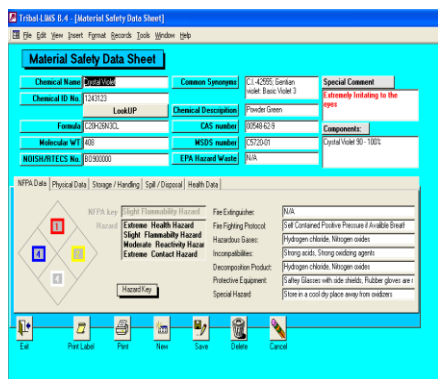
Tribal-LIMS 8.4 - [Material Safety Data Sheet]

File Edit View Insert Format Records Tools Window Help

Material Safety Data Sheet

Chemical Name Crystal Violet
Common Synonyms CI: 42555; Gentian violet; Basic Violet 3
Special Comment
Extremely Irritating to the eyes

Chemical ID No. 1243123
LookUP
Chemical Description Powder Green

Formula C28H26N3CL
CAS number 00548-62-9
Components:
Crystal Violet 90 - 100%

Molecular WT 408
MSDS number C5720-01

NOISH/RTECS No. BO900000
EPA Hazard Waste N/A

NFPA Data | Physical Data | Storage / Handling | Spill / Disposal | Health Data

1
4
2
4

NFPA Key Slight Flammability Hazard
Hazard Extreme Health Hazard
Slight Flammability Hazard
Moderate Reactivity Hazard
Extreme Contact Hazard

Hazard Key

Fire Extinguisher: N/A
Fire Fighting Protocol: Self Contained Positive Pressure if Available Breath
Hazardous Gases: Hydrogen chloride, Nitrogen oxides
Incompatibilities: Strong acids, Strong oxidizing agents
Decomposition Product: Hydrogen chloride, Nitrogen oxides
Protective Equipment: Safety Glasses with side shields, Rubber gloves are r
Special Hazard: Store in a cool dry place away from oxidizers

Exit Print Label Print New Save Delete Cancel